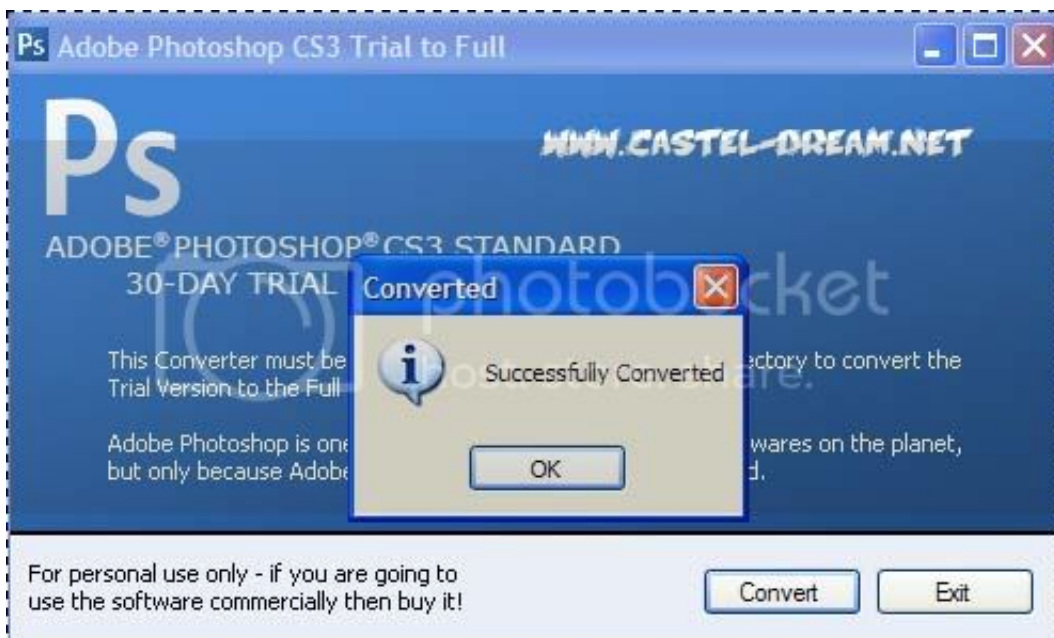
Ps Adobe Photoshop CS3 Trial to Full

Ps

WWW.CASTEL-DREAM.NET

ADOBE® PHOTOSHOP® CS3 STANDARD
30-DAY TRIAL

Converted

Successfully Converted

OK

This Converter must be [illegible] ectory to convert the Trial Version to the Full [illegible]

Adobe Photoshop is one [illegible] wares on the planet, but only because Adobe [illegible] d.

photobucket

For personal use only - if you are going to use the software commercially then buy it!

Convert

Exit